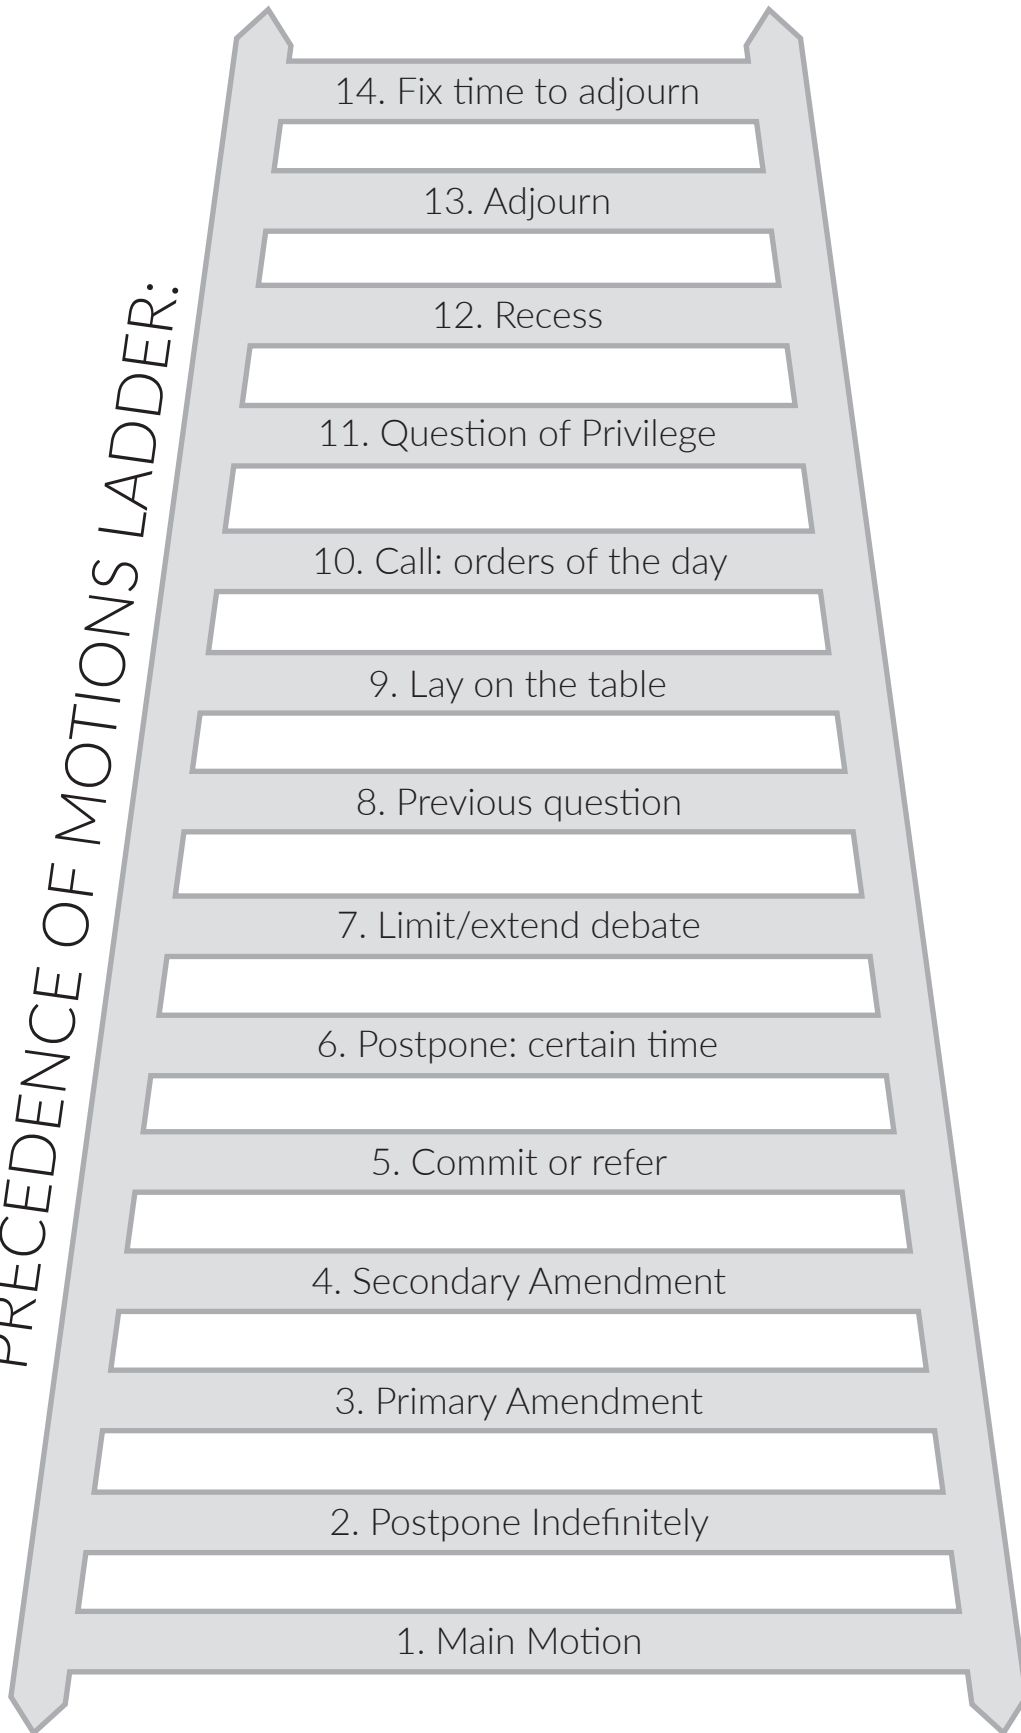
PRECEDENCE OF MOTIONS LADDER:

14. Fix time to adjourn

13. Adjourn

12. Recess

11. Question of Privilege

10. Call: orders of the day

9. Lay on the table

8. Previous question

7. Limit/extend debate

6. Postpone: certain time

5. Commit or refer

4. Secondary Amendment

3. Primary Amendment

2. Postpone Indefinitely

1. Main Motion